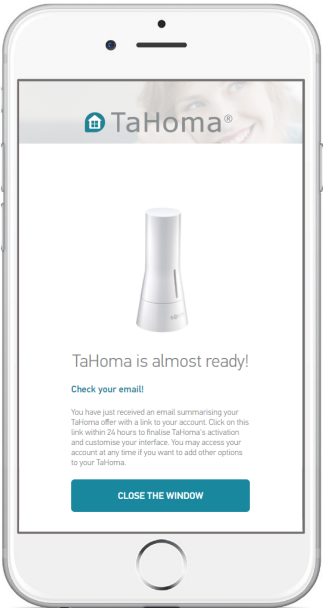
TaHoma®

TaHoma is almost ready!

Check your email!

You have just received an email summarising your TaHoma offer with a link to your account. Click on this link within 24 hours to finalise TaHoma's activation and customise your interface. You may access your account at any time if you want to add other options to your TaHoma.

CLOSE THE WINDOW